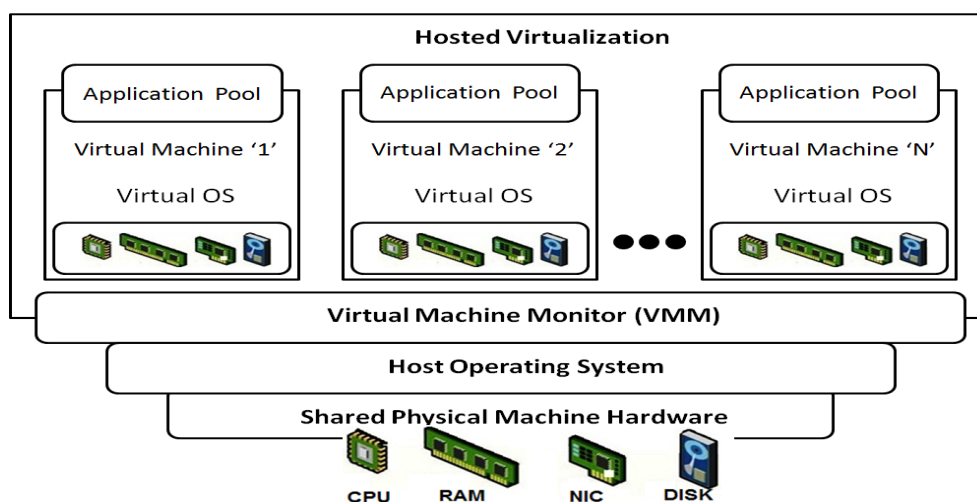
Hosted Virtualization

Application Pool

Virtual Machine '1'

Virtual OS

Application Pool

Virtual Machine '2'

Virtual OS

Application Pool

Virtual Machine 'N'

Virtual OS

Virtual Machine Monitor (VMM)

Host Operating System

Shared Physical Machine Hardware

CPU RAM NIC DISK